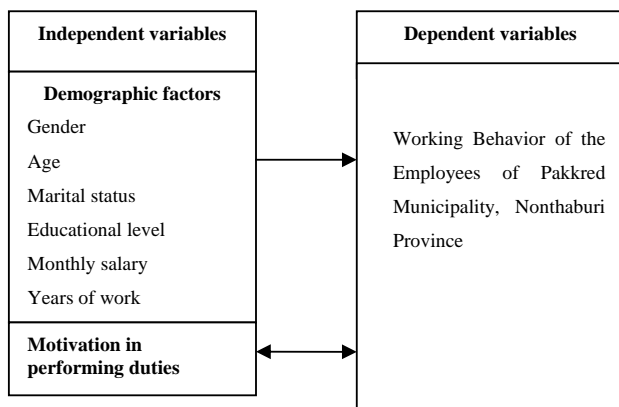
Independent variables

Demographic factors

Gender

Age

Marital status

Educational level

Monthly salary

Years of work

Motivation in performing duties

Dependent variables

Working Behavior of the Employees of Pakkred Municipality, Nonthaburi Province